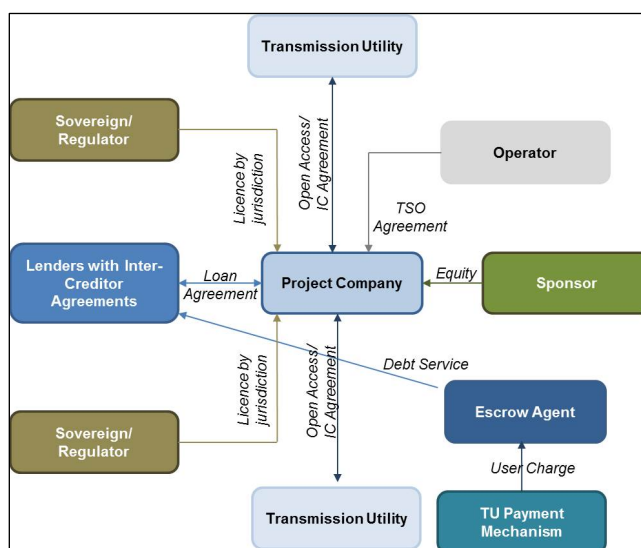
Transmission Utility

Sovereign/ Regulator

Licence by jurisdiction

Open Access/ IC Agreement

Operator

TSO Agreement

Lenders with Inter-Creditor Agreements

Loan Agreement

Project Company

Equity

Sponsor

Debt Service

Sovereign/ Regulator

Licence by jurisdiction

Open Access/ IC Agreement

Escrow Agent

User Charge

Transmission Utility

TU Payment Mechanism